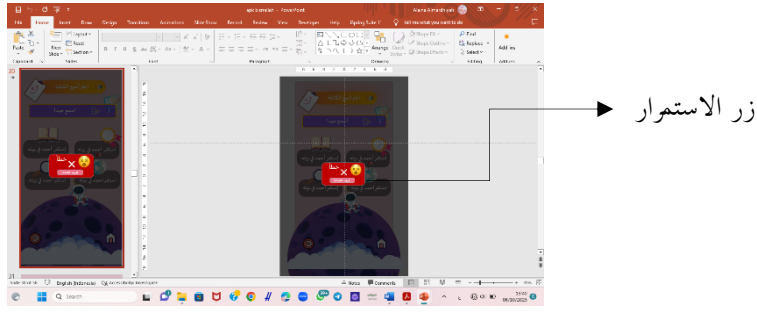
File Home Insert Draw Design Transitions Animations Slide Show Record Review View Developer Help iSpring Suite 11 Tell me what you want to do

Paste New Slide Layout Reset Section

Clipboard Slides Font Paragraph Drawing Editing Add-ins

Arrange Quick Styles Shape Fill Shape Outline Shape Effects Find Replace Select Add-ins

خطأ

English (Indonesia) Accessibility: Investigate Notes Comments

Search

زر الاستمرار